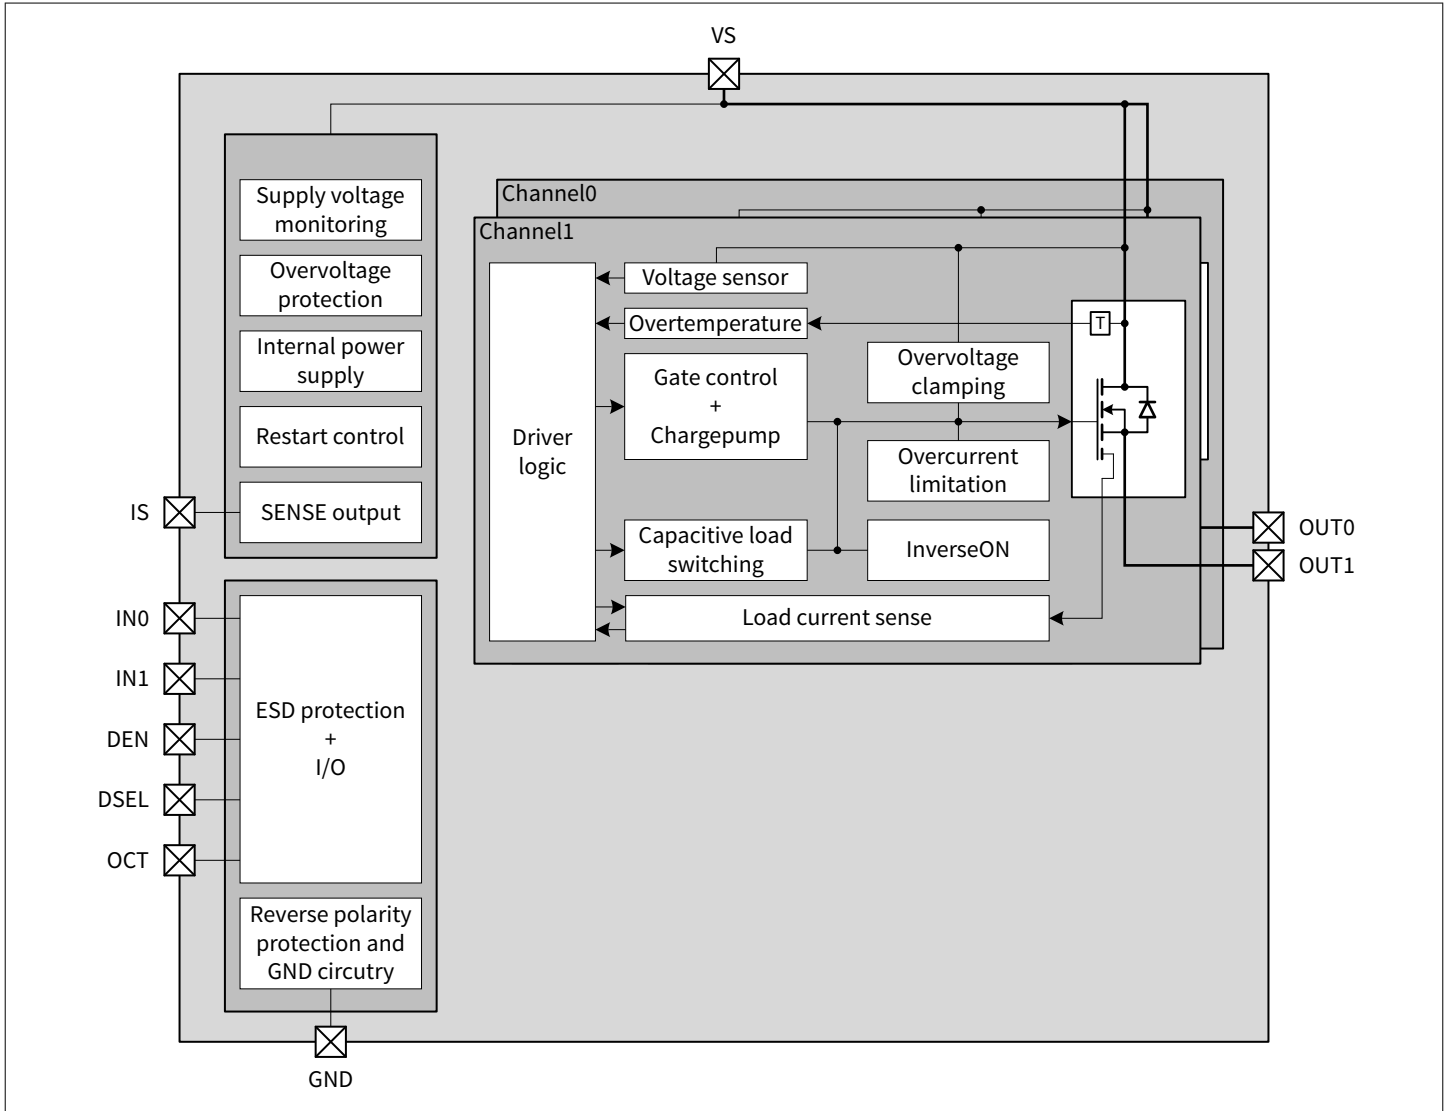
VS

Supply voltage monitoring

Overvoltage protection

Internal power supply

Restart control

SENSE output

IS

IN0

IN1

DEN

DSEL

OCT

ESD protection + I/O

Reverse polarity protection and GND circutry

GND

Channel0

Channel1

Driver logic

Voltage sensor

Overtemperature

T

Gate control + Chargepump

Overvoltage clamping

Overcurrent limitation

Capacitive load switching

InverseON

Load current sense

OUT0

OUT1